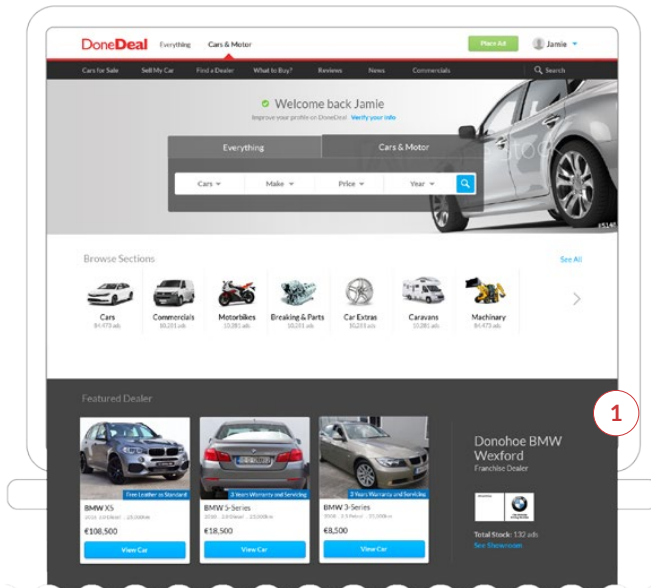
DoneDeal Everything Cars & Motor

Place Ad

Jamie

Cars for Sale Sell My Car Find a Dealer What to Buy? Reviews News Commercials Search

Welcome back Jamie

Improve your profile on DoneDeal Verify your info

Everything Cars & Motor

Cars Make Price Year

Browse Sections

See All

Cars
84,473 ads

Commercials
10,281 ads

Motorbikes
10,281 ads

Breaking & Parts
10,281 ads

Car Extras
10,281 ads

Caravans
10,281 ads

Machinery
84,473 ads

Featured Dealer

1

Free Leather as Standard

BMW X5

2018 · 3.0 Diesel · 25,000km

€108,500

View Car

3 Years Warranty and Servicing

BMW 5-Series

2016 · 2.0 Diesel · 37,000km

€18,500

View Car

3 Years Warranty and Servicing

BMW 3-Series

2008 · 1.5 Petrol · 55,000km

€8,500

View Car

Donohoe BMW Wexford

Franchise Dealer

Total Stock: 132 ads

See Showroom